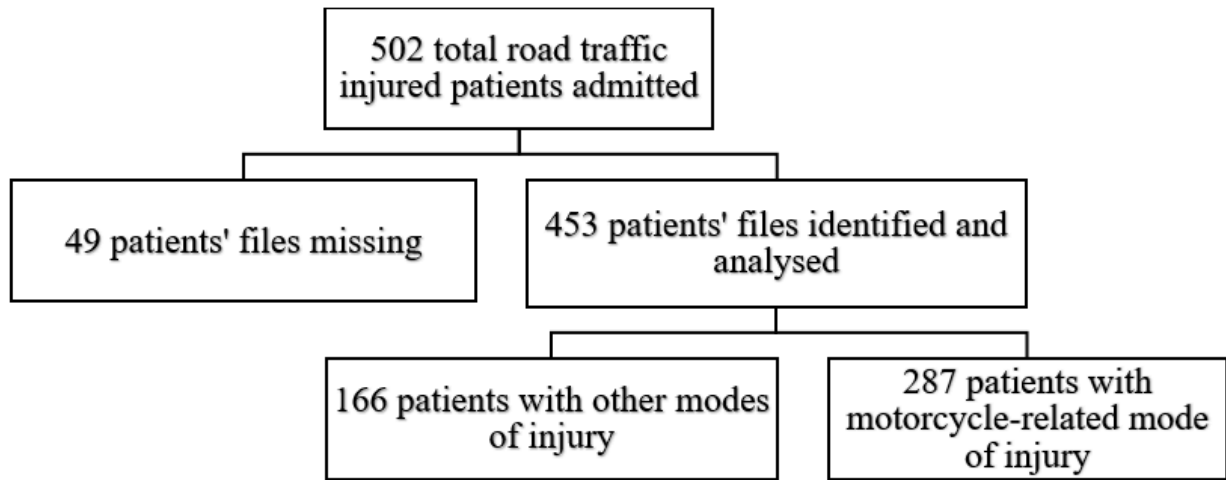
502 total road traffic injured patients admitted

49 patients' files missing

453 patients' files identified and analysed

166 patients with other modes of injury

287 patients with motorcycle-related mode of injury